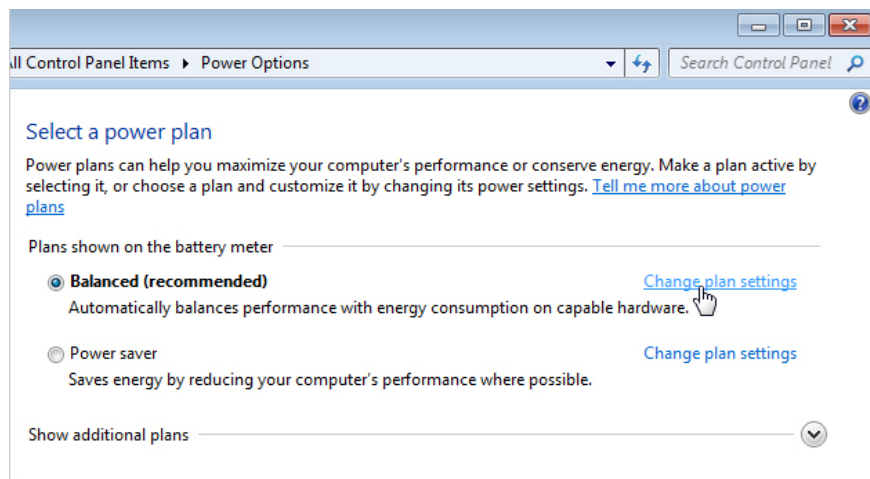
ll Control Panel Items ▸ Power Options

Search Control Panel

Select a power plan

Power plans can help you maximize your computer's performance or conserve energy. Make a plan active by selecting it, or choose a plan and customize it by changing its power settings. Tell me more about power plans

Plans shown on the battery meter

Balanced (recommended)
Change plan settings
Automatically balances performance with energy consumption on capable hardware.

Power saver
Change plan settings
Saves energy by reducing your computer's performance where possible.

Show additional plans